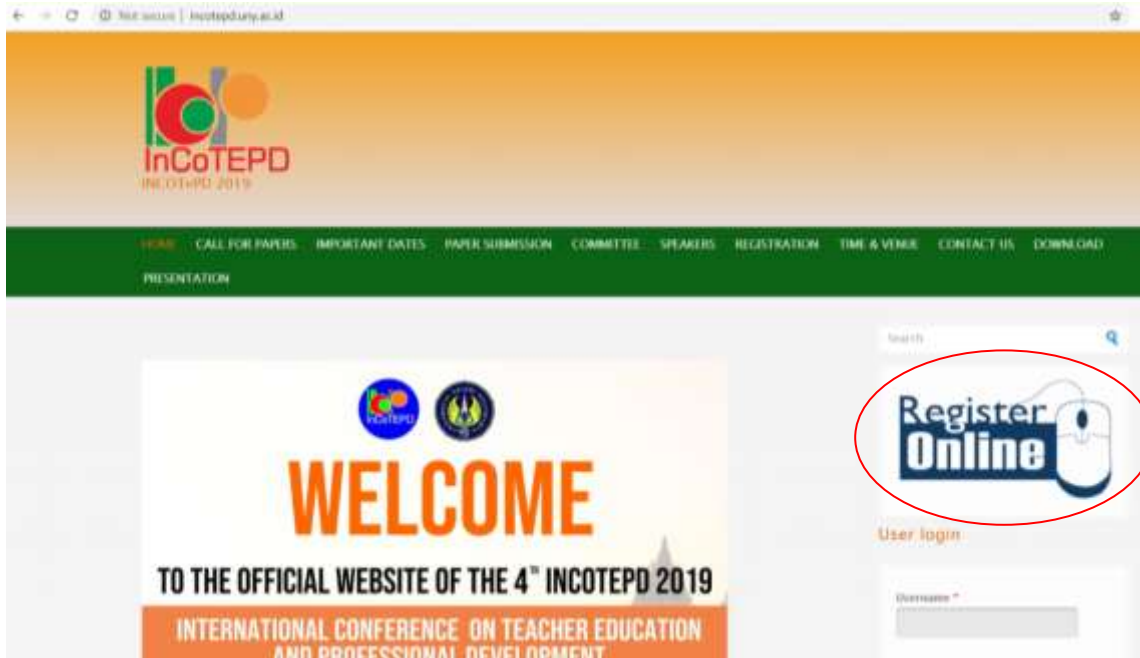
Not secure | incotepd.uny.ac.id

InCoTEPD
INCOTEPD 2019

HOME CALL FOR PAPERS IMPORTANT DATES PAPER SUBMISSION COMMITTEE SPEAKERS REGISTRATION TIME & VENUE CONTACT US DOWNLOAD PRESENTATION

Search

InCoTEPD

WELCOME

TO THE OFFICIAL WEBSITE OF THE 4$^{th}$ INCOTEPD 2019

INTERNATIONAL CONFERENCE ON TEACHER EDUCATION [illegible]

Register Online

User login

Username *